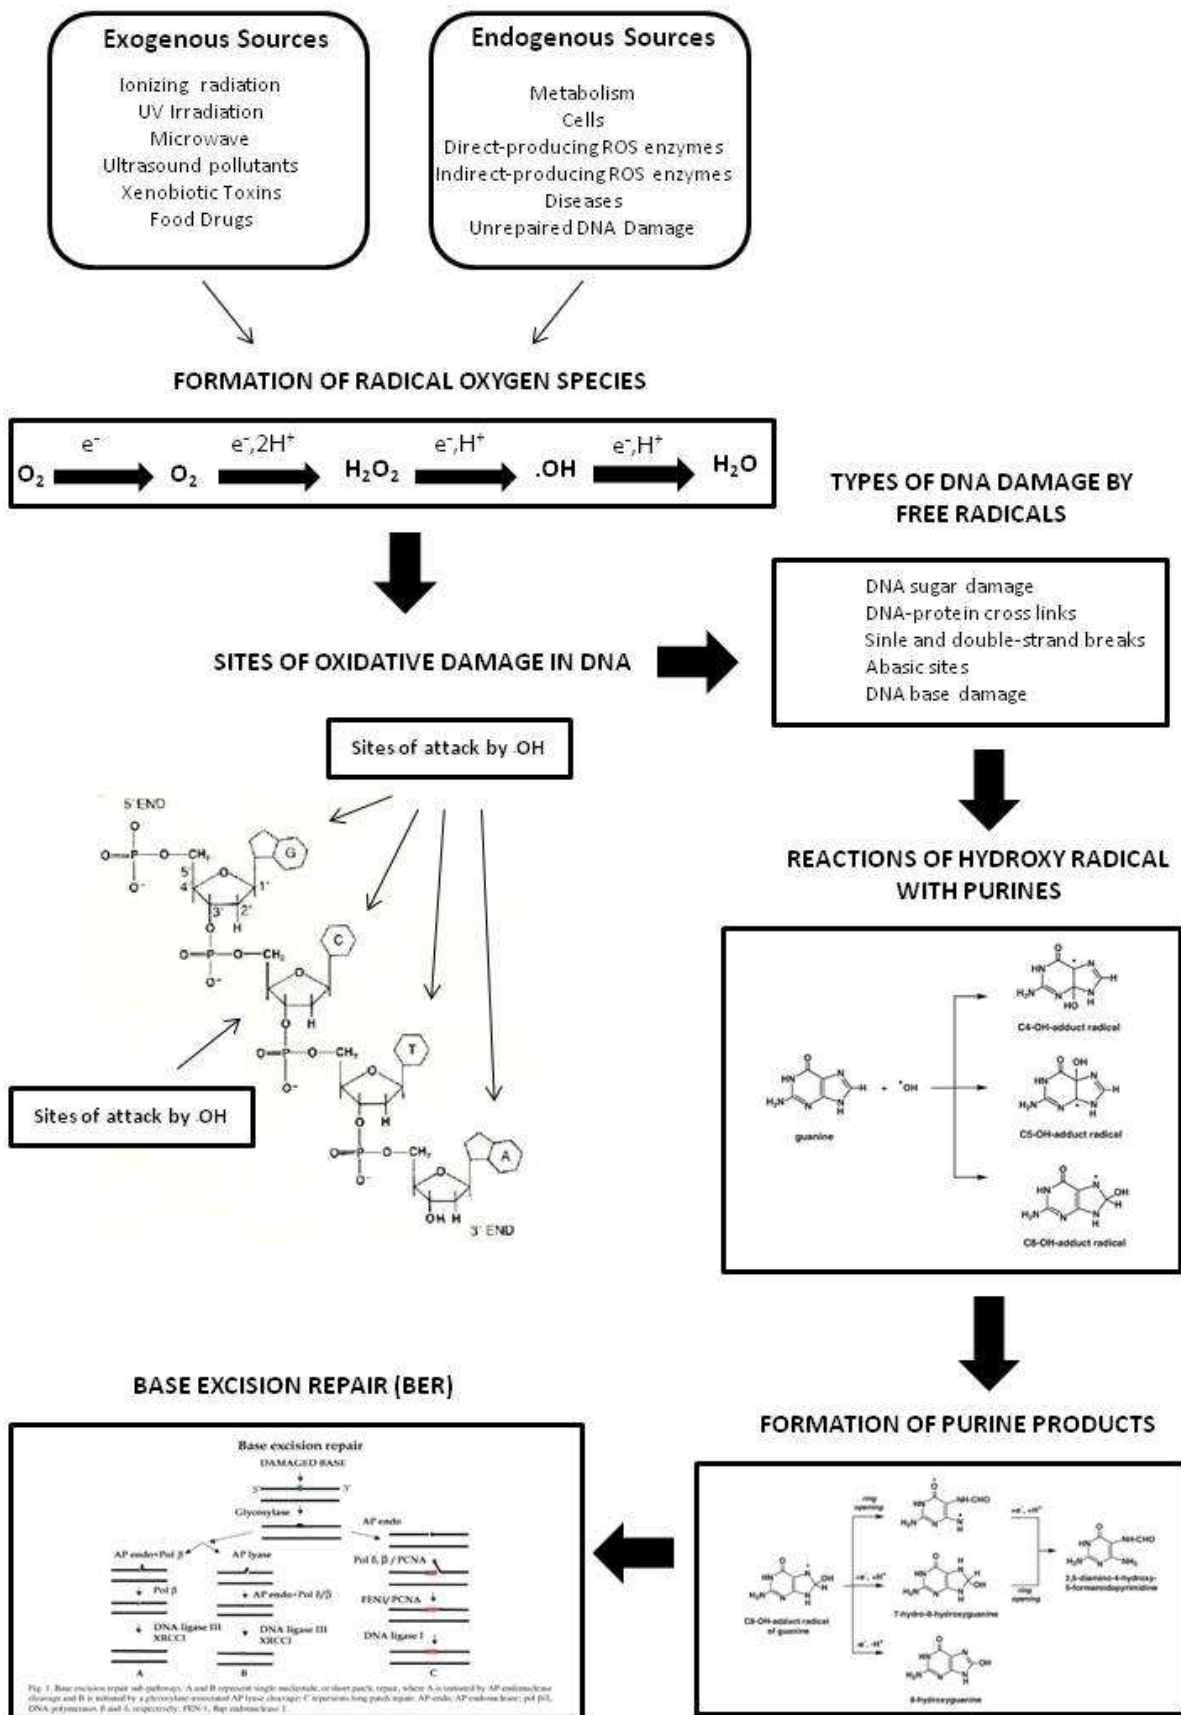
Exogenous Sources

Ionizing radiation
UV Irradiation
Microwave
Ultrasound pollutants
Xenobiotic Toxins
Food Drugs

Endogenous Sources

Metabolism
Cells
Direct-producing ROS enzymes
Indirect-producing ROS enzymes
Diseases
Unrepaired DNA Damage

FORMATION OF RADICAL OXYGEN SPECIES

$O_2 \xrightarrow{e^-} O_2 \xrightarrow{e^-,2H^+} H_2O_2 \xrightarrow{e^-,H^+} .OH \xrightarrow{e^-,H^+} H_2O$

TYPES OF DNA DAMAGE BY FREE RADICALS

DNA sugar damage
DNA-protein cross links
Sinle and double-strand breaks
Abasic sites
DNA base damage

SITES OF OXIDATIVE DAMAGE IN DNA

Sites of attack by .OH

5' END
O=P–O–CH₂
O⁻
G
5'
4'
1'
3'
2'
H
C
T
A
OH H
3' END

Sites of attack by .OH

REACTIONS OF HYDROXY RADICAL WITH PURINES

guanine
+ •OH
C4-OH-adduct radical
C5-OH-adduct radical
C8-OH-adduct radical

FORMATION OF PURINE PRODUCTS

C8-OH-adduct radical of guanine
ring opening
7-hydro-8-hydroxyguanine
8-hydroxyguanine
ring opening
2,6-diamino-4-hydroxy-5-formamidopyrimidine

BASE EXCISION REPAIR (BER)

Base excision repair
DAMAGED BASE
Glycosylase
AP endo
AP endo+Pol β
AP lyase
Pol δ, β / PCNA
Pol β
AP endo+Pol δ/β
FEN1/ PCNA
DNA ligase III XRCC1
DNA ligase III XRCC1
DNA ligase I
A
B
C

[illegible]